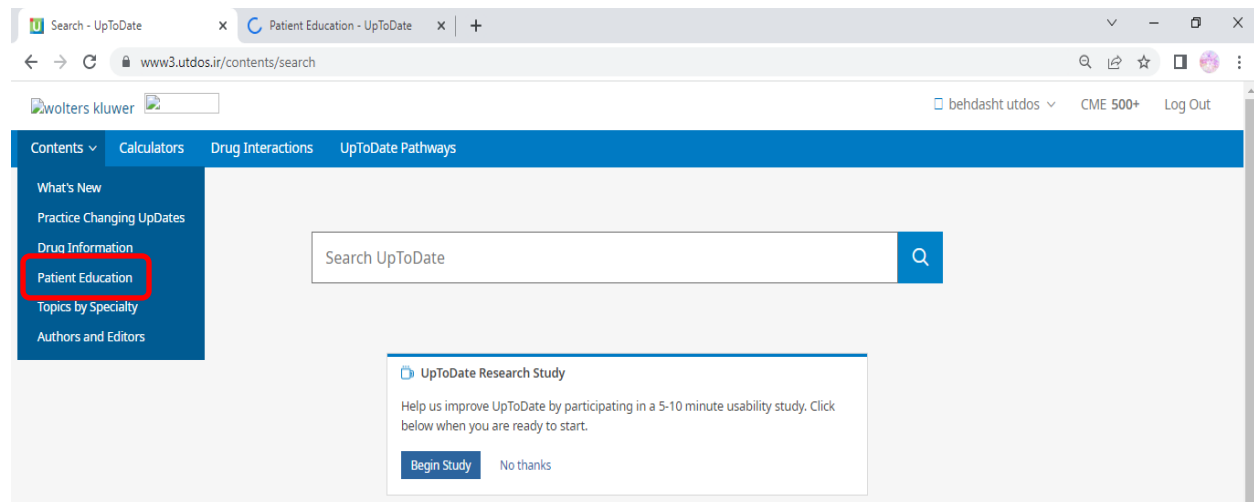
Search - UpToDate ×
Patient Education - UpToDate ×
+

www3.utdos.ir/contents/search

wolters kluwer

behdasht utdos
CME 500+
Log Out

Contents
Calculators
Drug Interactions
UpToDate Pathways

What's New
Practice Changing UpDates
Drug Information
Patient Education
Topics by Specialty
Authors and Editors

Search UpToDate

UpToDate Research Study

Help us improve UpToDate by participating in a 5-10 minute usability study. Click below when you are ready to start.

Begin Study
No thanks